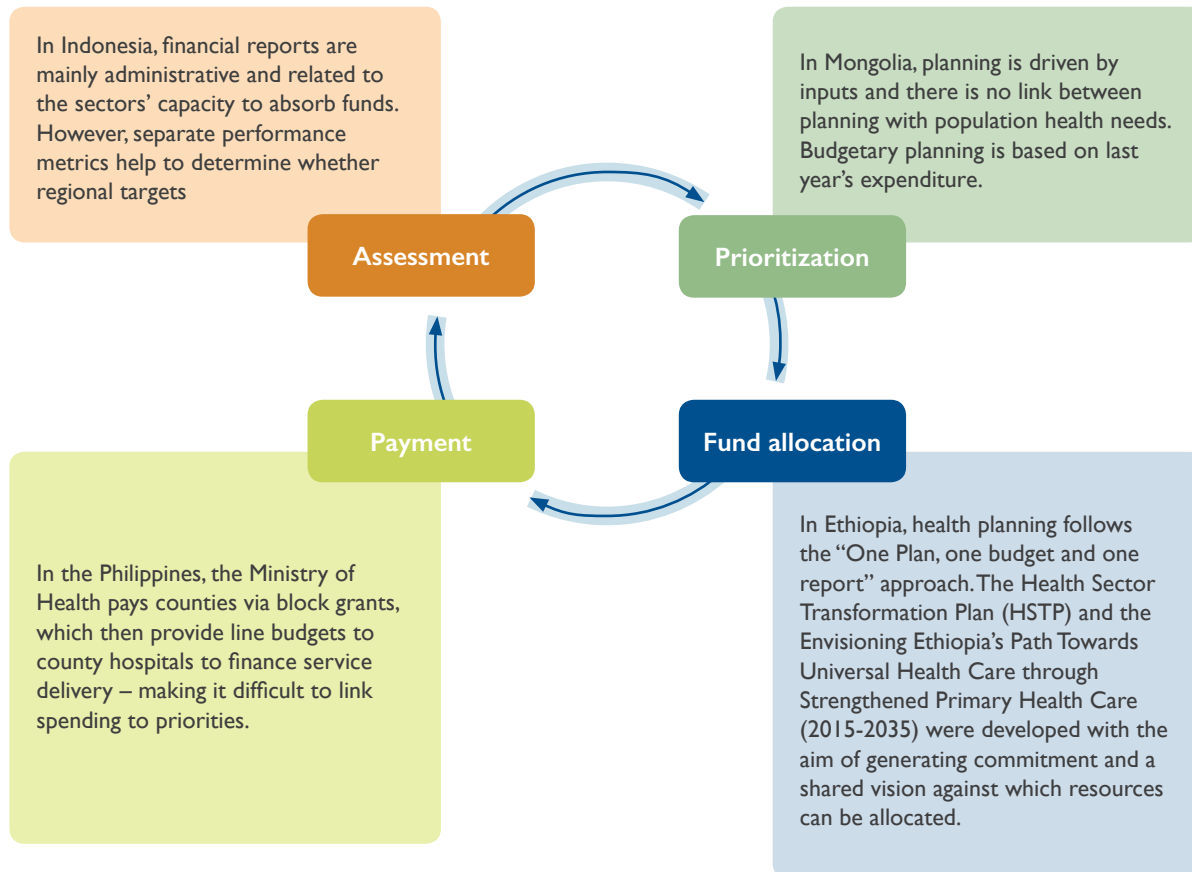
In Indonesia, financial reports are mainly administrative and related to the sectors' capacity to absorb funds. However, separate performance metrics help to determine whether regional targets

In Mongolia, planning is driven by inputs and there is no link between planning with population health needs. Budgetary planning is based on last year's expenditure.

Assessment

Prioritization

Fund allocation

Payment

In the Philippines, the Ministry of Health pays counties via block grants, which then provide line budgets to county hospitals to finance service delivery – making it difficult to link spending to priorities.

In Ethiopia, health planning follows the "One Plan, one budget and one report" approach. The Health Sector Transformation Plan (HSTP) and the Envisioning Ethiopia's Path Towards Universal Health Care through Strengthened Primary Health Care (2015-2035) were developed with the aim of generating commitment and a shared vision against which resources can be allocated.